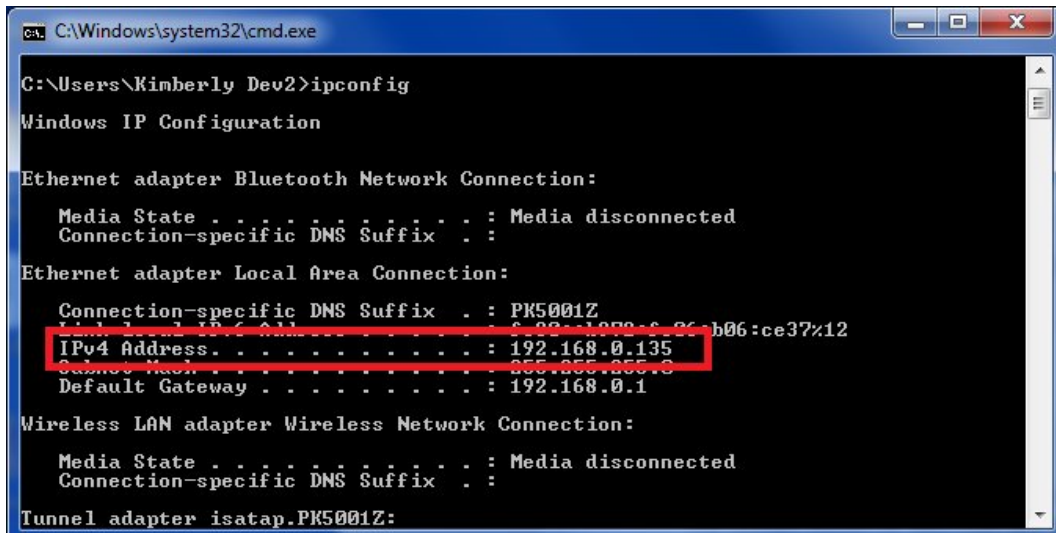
C:\Windows\system32\cmd.exe

C:\Users\Kimberly Dev2>ipconfig

Windows IP Configuration

Ethernet adapter Bluetooth Network Connection:

Media State . . . . . . . . . . . : Media disconnected
Connection-specific DNS Suffix . :

Ethernet adapter Local Area Connection:

Connection-specific DNS Suffix . : PK5001Z
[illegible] : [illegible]b06:ce37%12
IPv4 Address. . . . . . . . . . . : 192.168.0.135
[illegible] : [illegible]
Default Gateway . . . . . . . . . : 192.168.0.1

Wireless LAN adapter Wireless Network Connection:

Media State . . . . . . . . . . . : Media disconnected
Connection-specific DNS Suffix . :

Tunnel adapter isatap.PK5001Z: